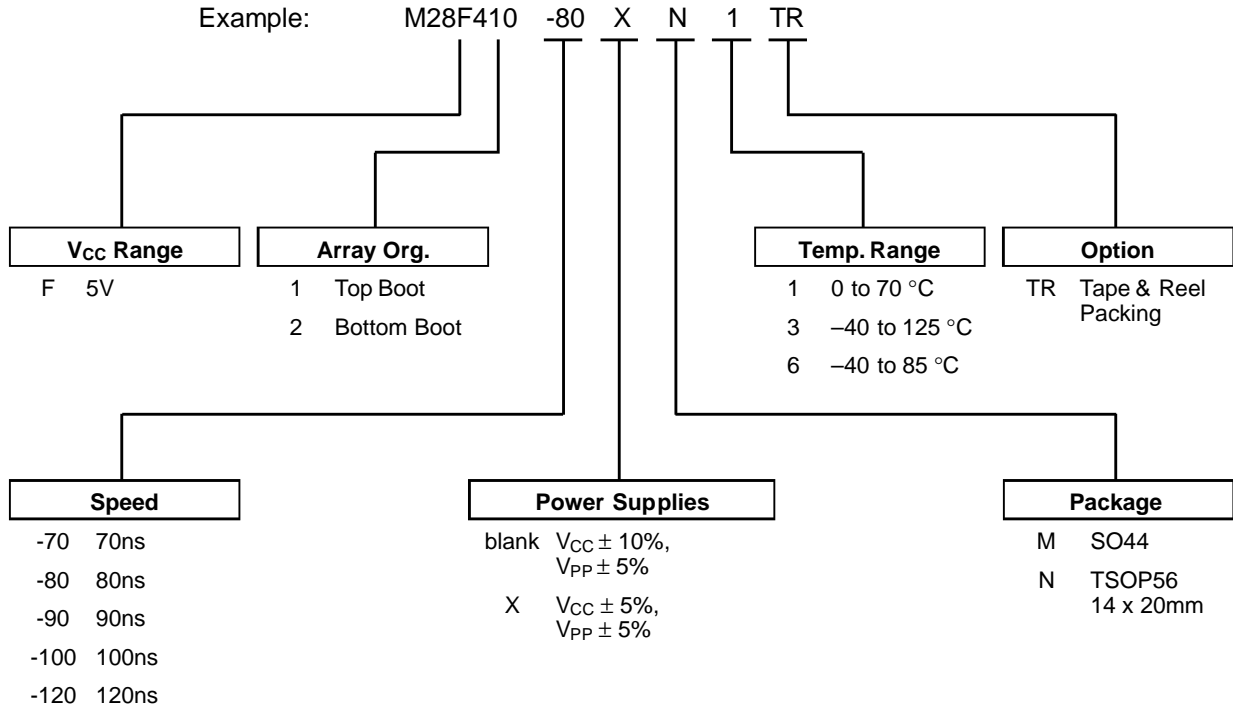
Example: M28F410 -80 X N 1 TR

$V_{CC}$ Range
F 5V

Array Org.
1 Top Boot
2 Bottom Boot

Temp. Range
1 0 to 70 °C
3 –40 to 125 °C
6 –40 to 85 °C

Option
TR Tape & Reel Packing

Speed
-70 70ns
-80 80ns
-90 90ns
-100 100ns
-120 120ns

Power Supplies
blank $V_{CC} \pm 10\%$, $V_{PP} \pm 5\%$
X $V_{CC} \pm 5\%$, $V_{PP} \pm 5\%$

Package
M SO44
N TSOP56 14 x 20mm